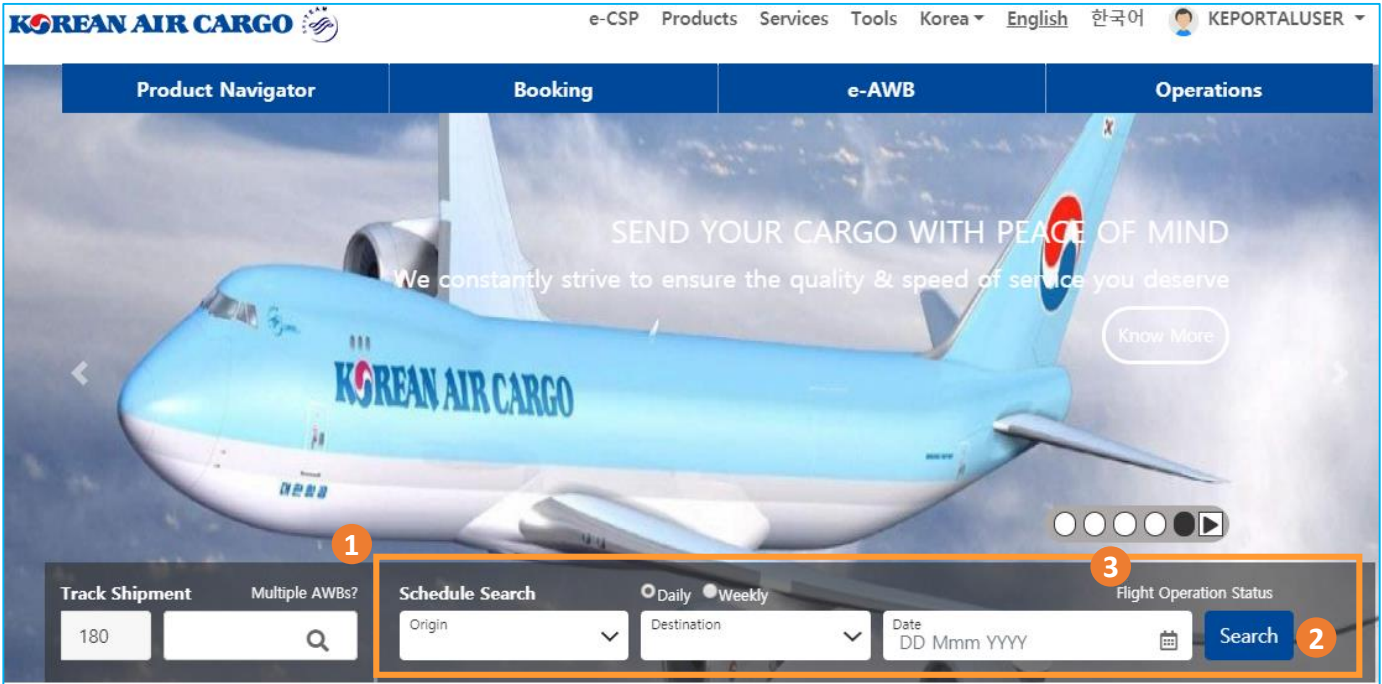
KOREAN AIR CARGO

e-CSP Products Services Tools Korea English 한국어 KEPORTALUSER

Product Navigator | Booking | e-AWB | Operations

SEND YOUR CARGO WITH PEACE OF MIND
We constantly strive to ensure the quality & speed of service you deserve

Know More

KOREAN AIR CARGO

대한항공

1

3

Track Shipment Multiple AWBs?
180

Schedule Search Daily Weekly Flight Operation Status
Origin Destination Date DD Mmm YYYY Search

2